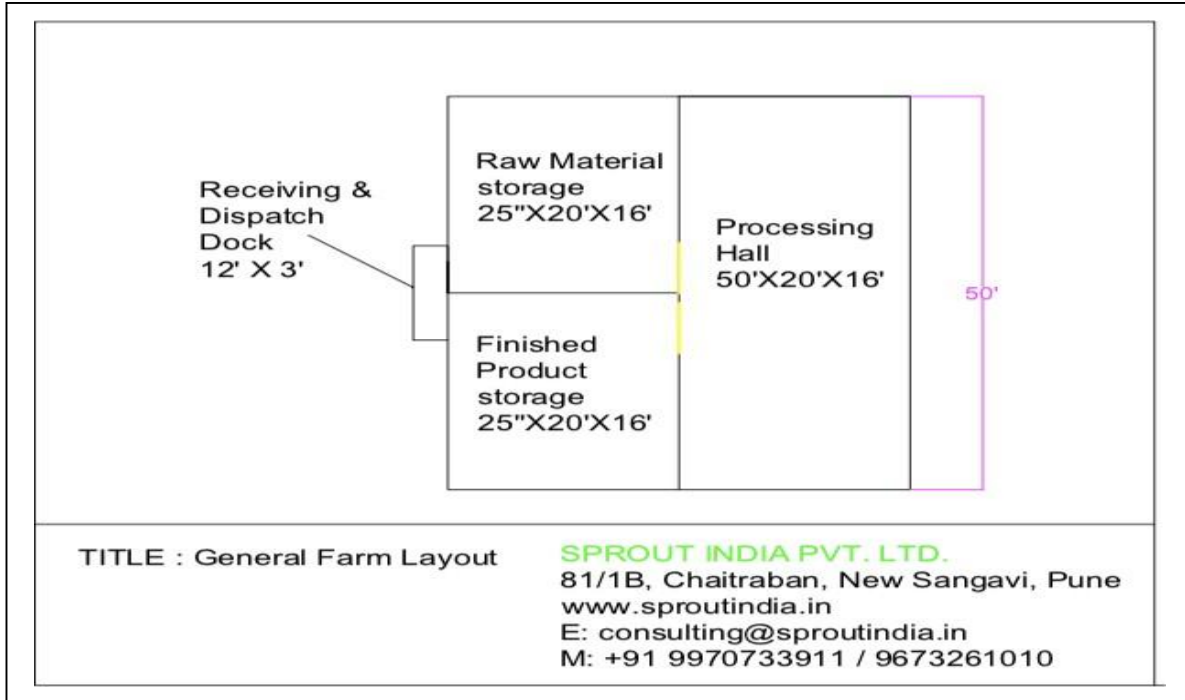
Receiving & Dispatch Dock 12' X 3'

Raw Material storage 25"X20'X16'

Processing Hall 50'X20'X16'

50'

Finished Product storage 25"X20'X16'

TITLE : General Farm Layout

SPROUT INDIA PVT. LTD.
81/1B, Chaitraban, New Sangavi, Pune
www.sproutindia.in
E: consulting@sproutindia.in
M: +91 9970733911 / 9673261010